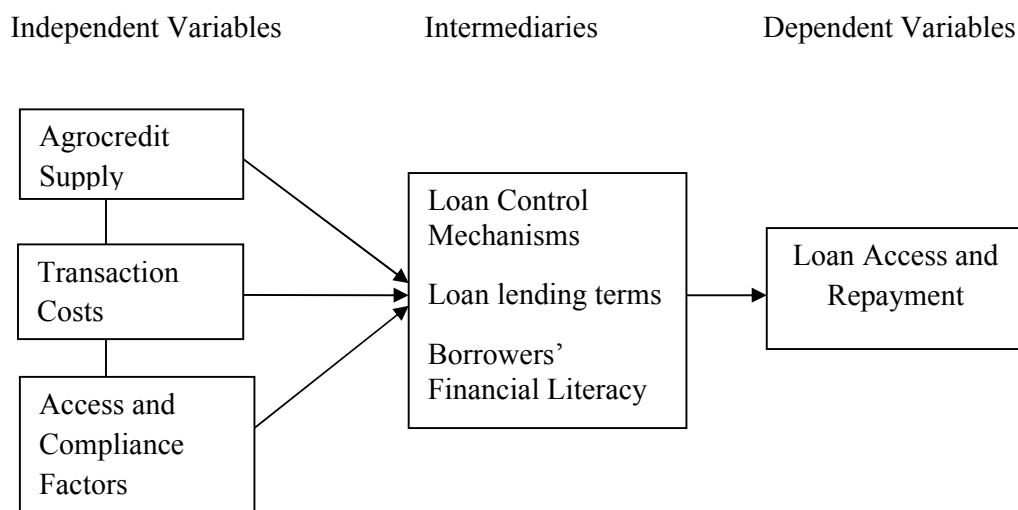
Independent Variables

Intermediaries

Dependent Variables

Agrocredit Supply

Transaction Costs

Access and Compliance Factors

Loan Control Mechanisms

Loan lending terms

Borrowers' Financial Literacy

Loan Access and Repayment